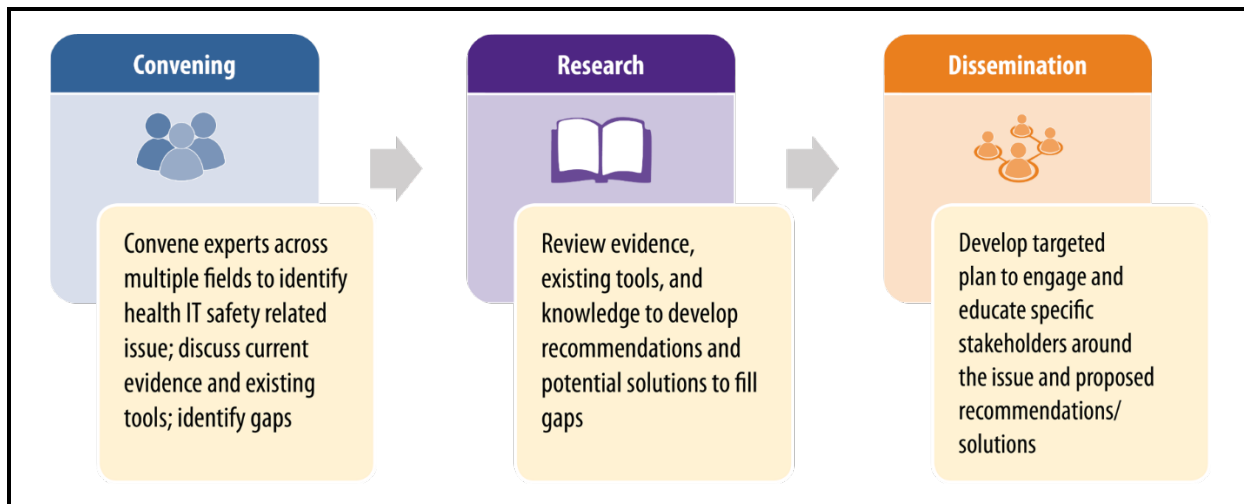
Convening

Convene experts across multiple fields to identify health IT safety related issue; discuss current evidence and existing tools; identify gaps

Research

Review evidence, existing tools, and knowledge to develop recommendations and potential solutions to fill gaps

Dissemination

Develop targeted plan to engage and educate specific stakeholders around the issue and proposed recommendations/ solutions